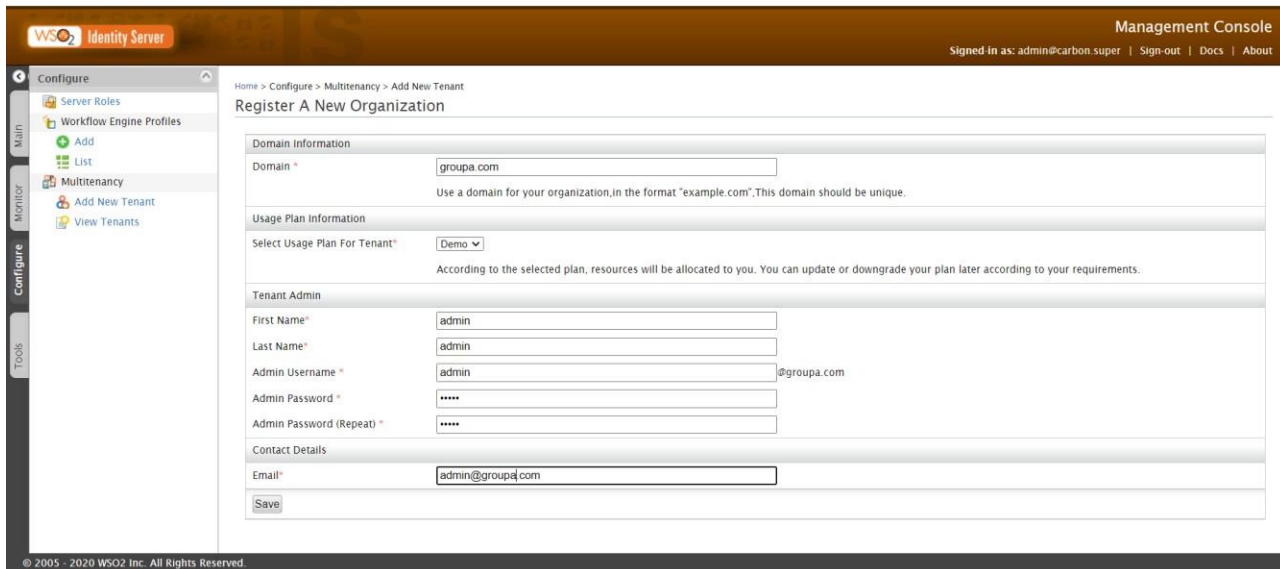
WSO2 Identity Server

Management Console

Signed-in as: admin@carbon.super | Sign-out | Docs | About

Main

Monitor

Configure

Tools

Configure

Server Roles

Workflow Engine Profiles

Add

List

Multitenancy

Add New Tenant

View Tenants

Home > Configure > Multitenancy > Add New Tenant

Register A New Organization

Domain Information

Domain * groupa.com

Use a domain for your organization,in the format "example.com",This domain should be unique.

Usage Plan Information

Select Usage Plan For Tenant* Demo

According to the selected plan, resources will be allocated to you. You can update or downgrade your plan later according to your requirements.

Tenant Admin

First Name* admin

Last Name* admin

Admin Username * admin @groupa.com

Admin Password * •••••

Admin Password (Repeat) * •••••

Contact Details

Email* admin@groupa.com

Save

© 2005 - 2020 WSO2 Inc. All Rights Reserved.